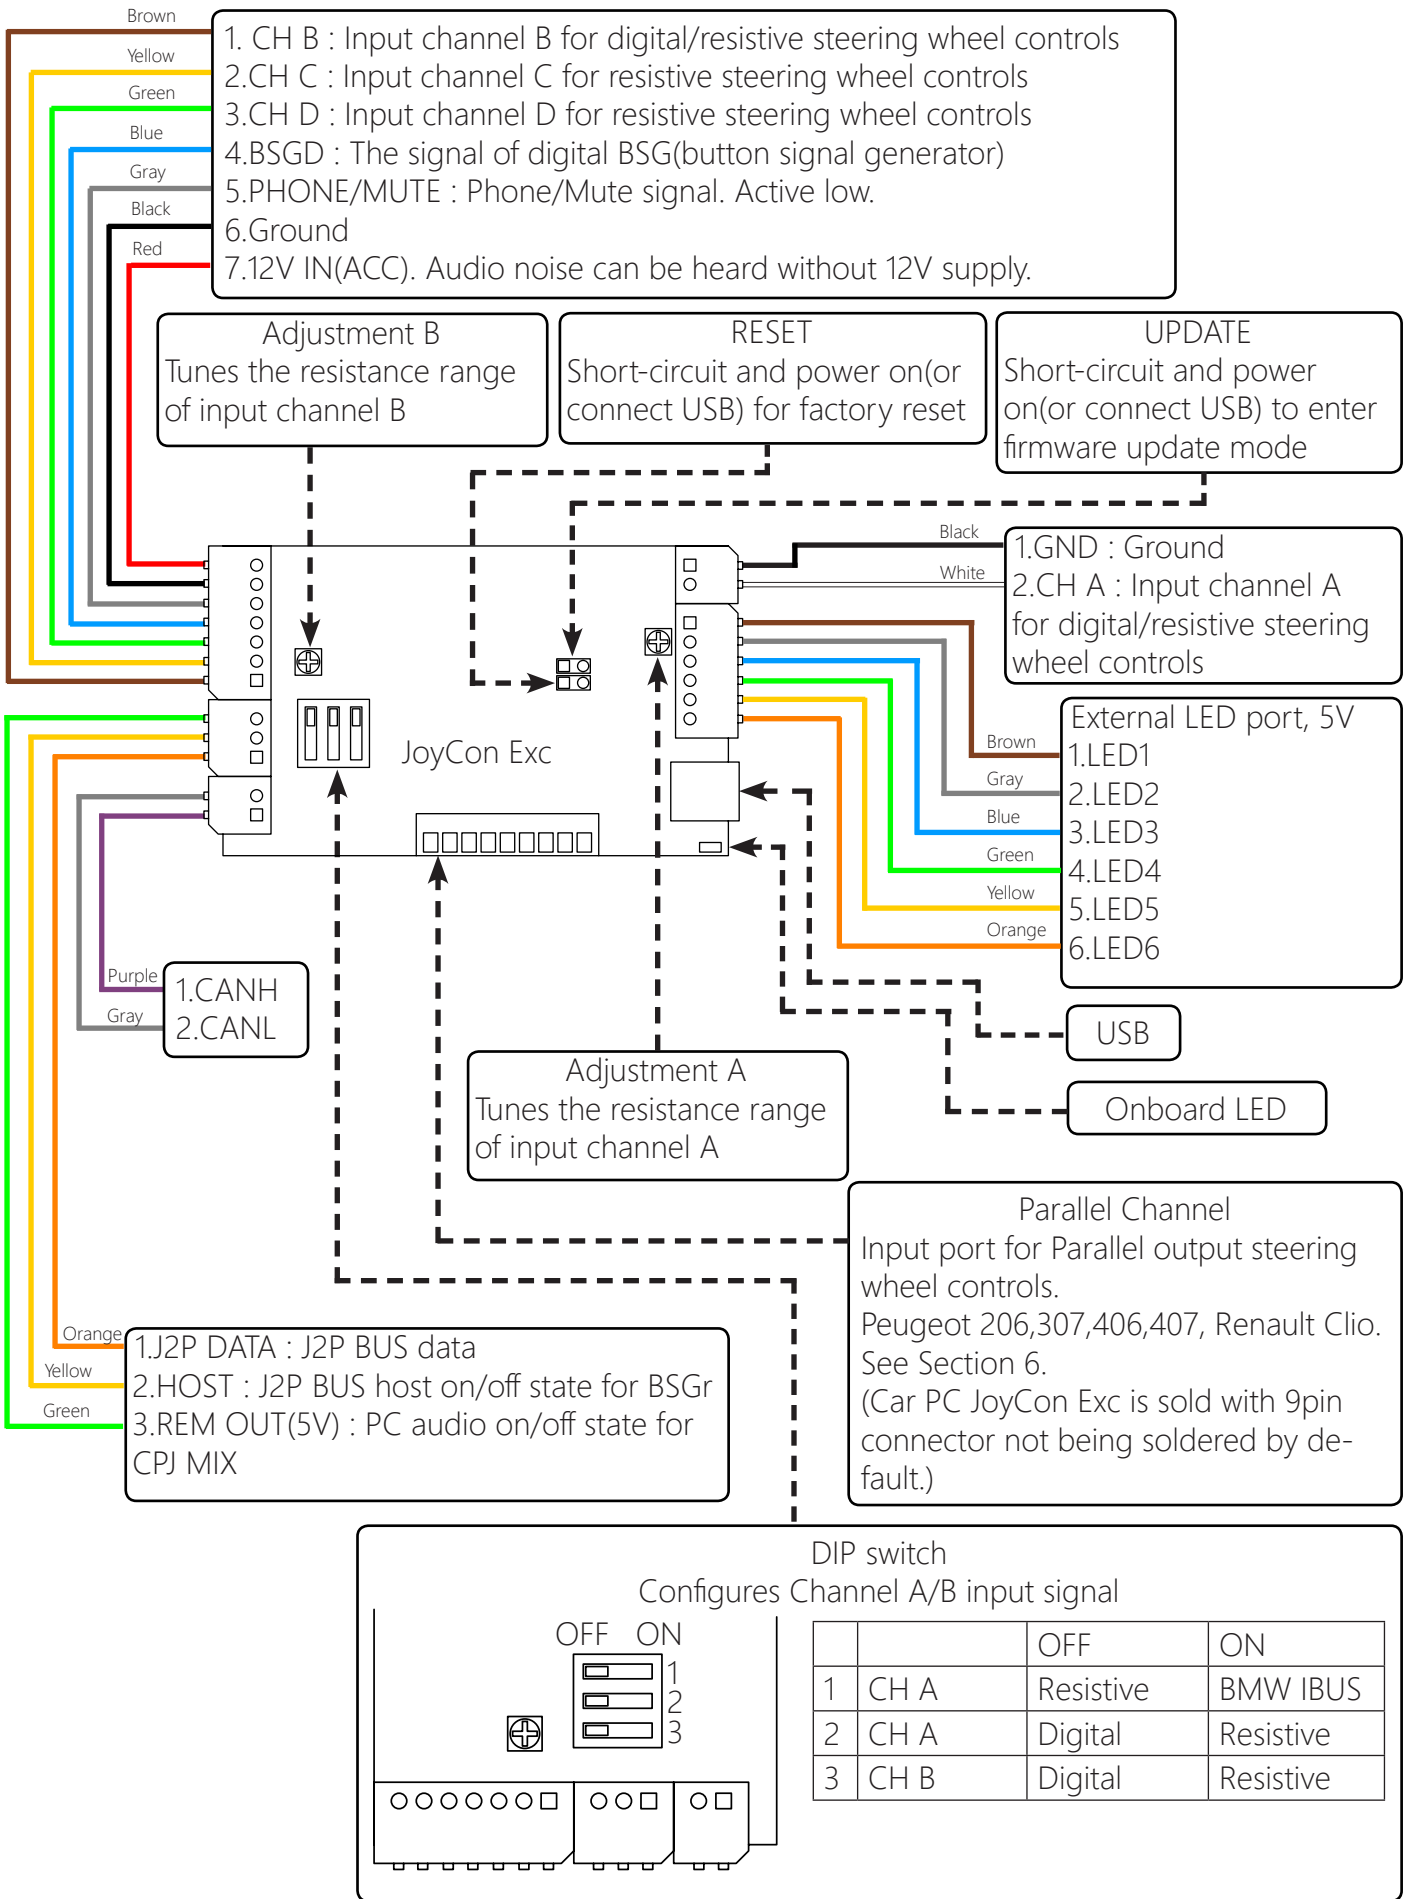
Brown
Yellow
Green
Blue
Gray
Black
Red

1. CH B : Input channel B for digital/resistive steering wheel controls
2.CH C : Input channel C for resistive steering wheel controls
3.CH D : Input channel D for resistive steering wheel controls
4.BSGD : The signal of digital BSG(button signal generator)
5.PHONE/MUTE : Phone/Mute signal. Active low.
6.Ground
7.12V IN(ACC). Audio noise can be heard without 12V supply.

Adjustment B
Tunes the resistance range of input channel B

RESET
Short-circuit and power on(or connect USB) for factory reset

UPDATE
Short-circuit and power on(or connect USB) to enter firmware update mode

Black
White

1.GND : Ground
2.CH A : Input channel A for digital/resistive steering wheel controls

JoyCon Exc

Brown
Gray
Blue
Green
Yellow
Orange

External LED port, 5V
1.LED1
2.LED2
3.LED3
4.LED4
5.LED5
6.LED6

Purple
Gray

1.CANH
2.CANL

USB

Onboard LED

Adjustment A
Tunes the resistance range of input channel A

Parallel Channel
Input port for Parallel output steering wheel controls.
Peugeot 206,307,406,407, Renault Clio.
See Section 6.
(Car PC JoyCon Exc is sold with 9pin connector not being soldered by default.)

Orange
Yellow
Green

1.J2P DATA : J2P BUS data
2.HOST : J2P BUS host on/off state for BSGr
3.REM OUT(5V) : PC audio on/off state for CPJ MIX

DIP switch
Configures Channel A/B input signal

OFF ON
1
2
3

| | | OFF | ON |
|---|---|---|---|
| 1 | CH A | Resistive | BMW IBUS |
| 2 | CH A | Digital | Resistive |
| 3 | CH B | Digital | Resistive |